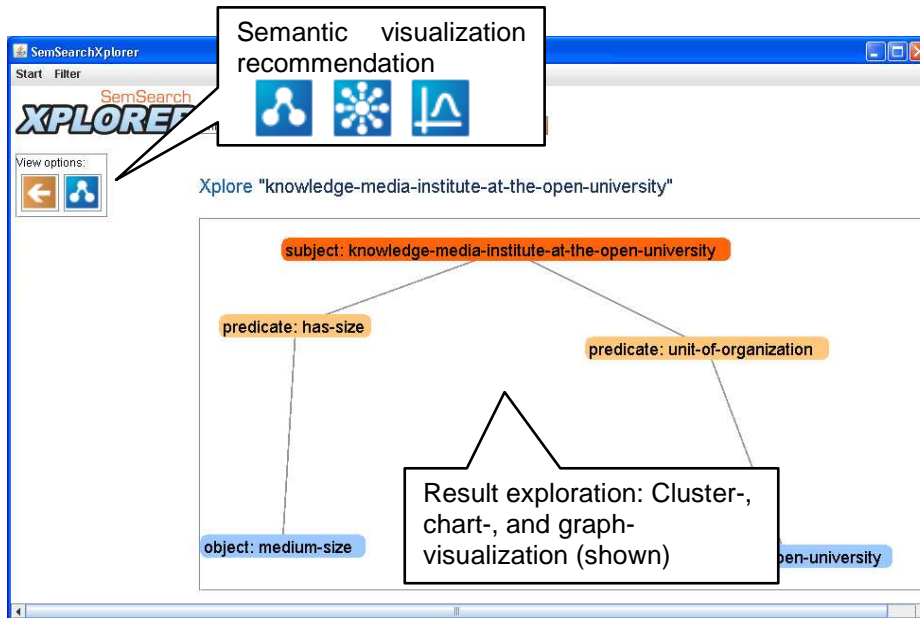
SemSearchXplorer

Start Filter

SemSearch XPLORER

Semantic visualization recommendation

View options:

Xplore "knowledge-media-institute-at-the-open-university"

subject: knowledge-media-institute-at-the-open-university

predicate: has-size

predicate: unit-of-organization

object: medium-size

Result exploration: Cluster-, chart-, and graph-visualization (shown)

pen-university